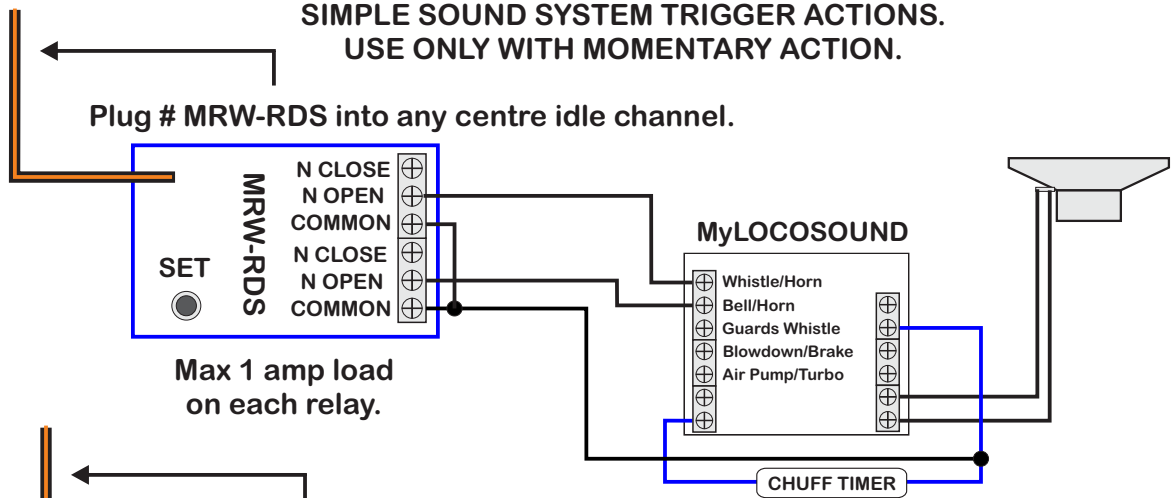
SIMPLE SOUND SYSTEM TRIGGER ACTIONS.
USE ONLY WITH MOMENTARY ACTION.

Plug # MRW-RDS into any centre idle channel.

MRW-RDS

SET

N CLOSE
N OPEN
COMMON
N CLOSE
N OPEN
COMMON

Max 1 amp load on each relay.

MyLOCOSOUND

Whistle/Horn
Bell/Horn
Guards Whistle
Blowdown/Brake
Air Pump/Turbo

CHUFF TIMER